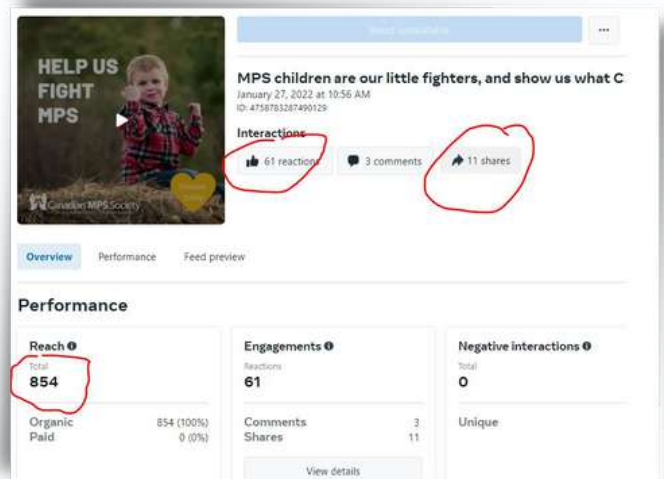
HELP US FIGHT MPS

Canadian MPS Society

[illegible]

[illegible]

...

MPS children are our little fighters, and show us what C

January 27, 2022 at 10:56 AM

ID: 4758783287490129

Interactions

61 reactions

3 comments

11 shares

Overview

Performance

Feed preview

Performance

Reach

Total

854

Organic 854 (100%)

Paid 0 (0%)

Engagements

Reactions

61

Comments 3

Shares 11

View details

Negative interactions

Total

0

Unique